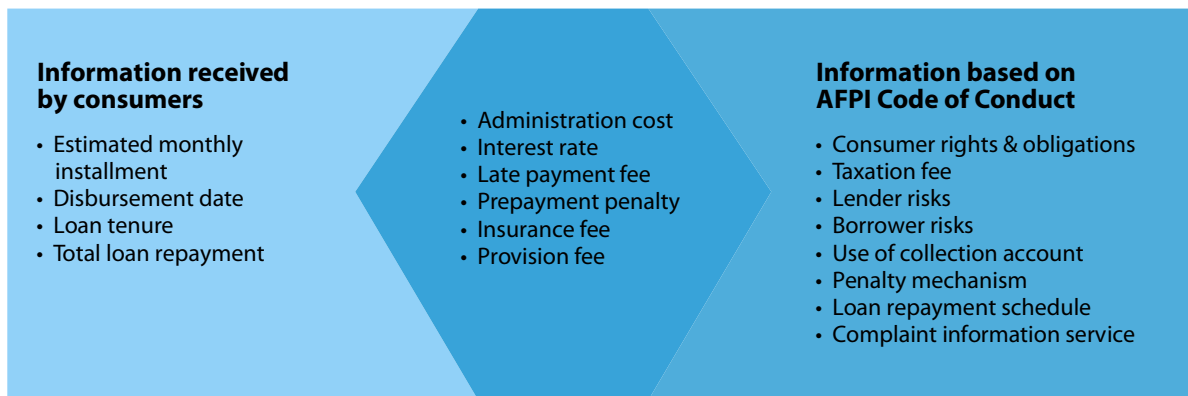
**Information received by consumers**

- Estimated monthly installment
- Disbursement date
- Loan tenure
- Total loan repayment

- Administration cost
- Interest rate
- Late payment fee
- Prepayment penalty
- Insurance fee
- Provision fee

**Information based on AFPI Code of Conduct**

- Consumer rights & obligations
- Taxation fee
- Lender risks
- Borrower risks
- Use of collection account
- Penalty mechanism
- Loan repayment schedule
- Complaint information service